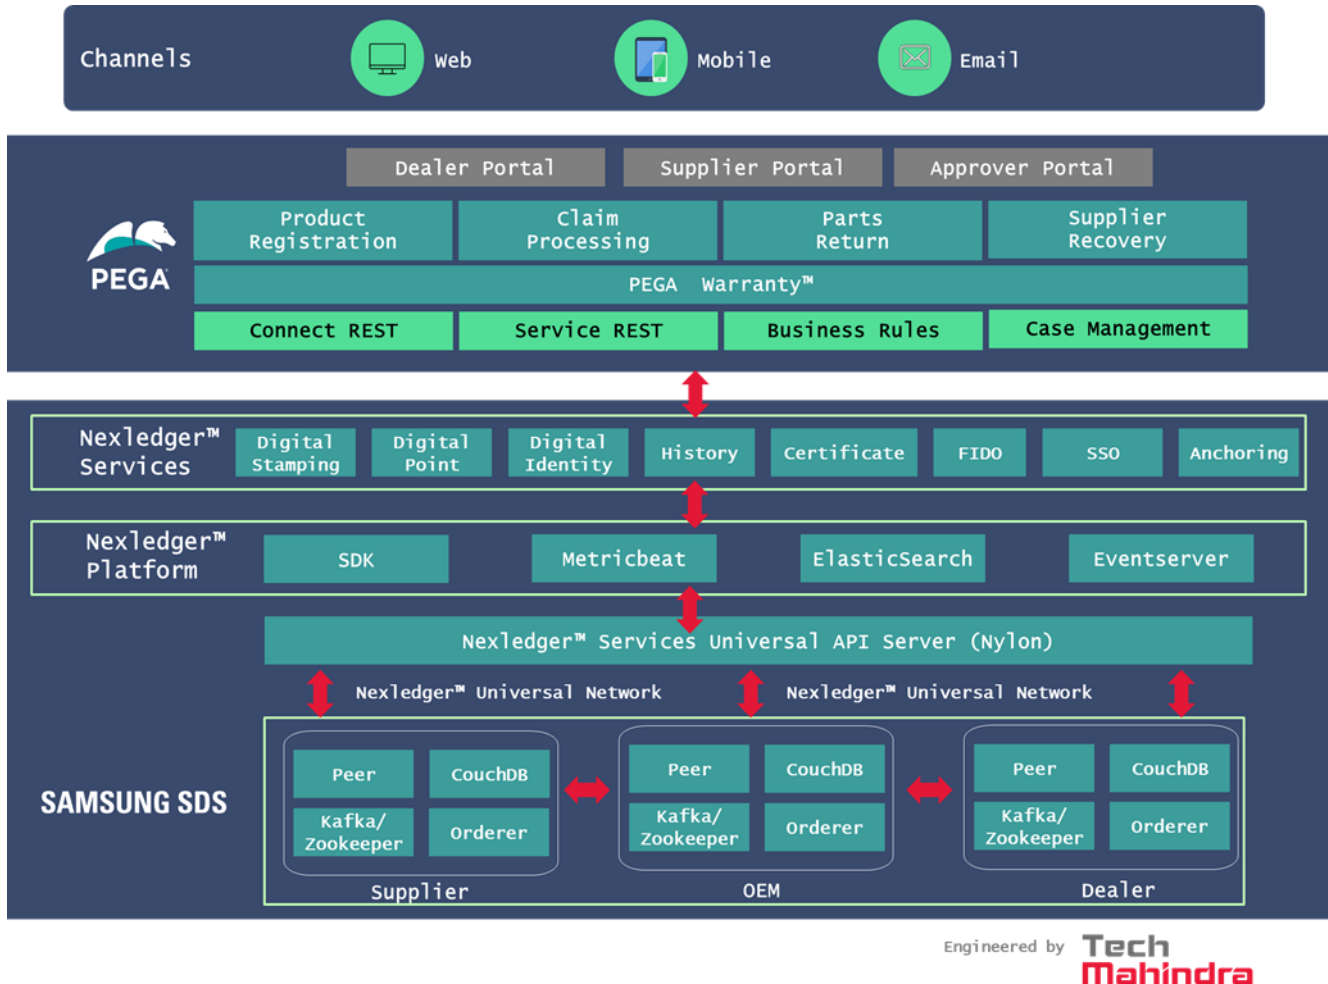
Channels Web Mobile Email

Dealer Portal Supplier Portal Approver Portal

PEGA

Product Registration
Claim Processing
Parts Return
Supplier Recovery

PEGA Warranty™

Connect REST
Service REST
Business Rules
Case Management

Nexledger™ Services
Digital Stamping
Digital Point
Digital Identity
History
Certificate
FIDO
SSO
Anchoring

Nexledger™ Platform
SDK
Metricbeat
ElasticSearch
Eventserver

Nexledger™ Services Universal API Server (Nylon)

Nexledger™ Universal Network
Nexledger™ Universal Network

SAMSUNG SDS

Peer
CouchDB
Kafka/ Zookeeper
Orderer
Supplier

Peer
CouchDB
Kafka/ Zookeeper
Orderer
OEM

Peer
CouchDB
Kafka/ Zookeeper
Orderer
Dealer

Engineered by Tech Mahindra